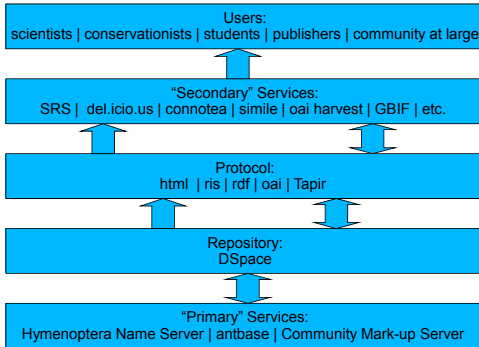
Users:
scientists | conservationists | students | publishers | community at large

"Secondary" Services:
SRS | del.icio.us | connotea | simile | oai harvest | GBIF | etc.

Protocol:
html | ris | rdf | oai | Tapir

Repository:
DSpace

"Primary" Services:
Hymenoptera Name Server | antbase | Community Mark-up Server